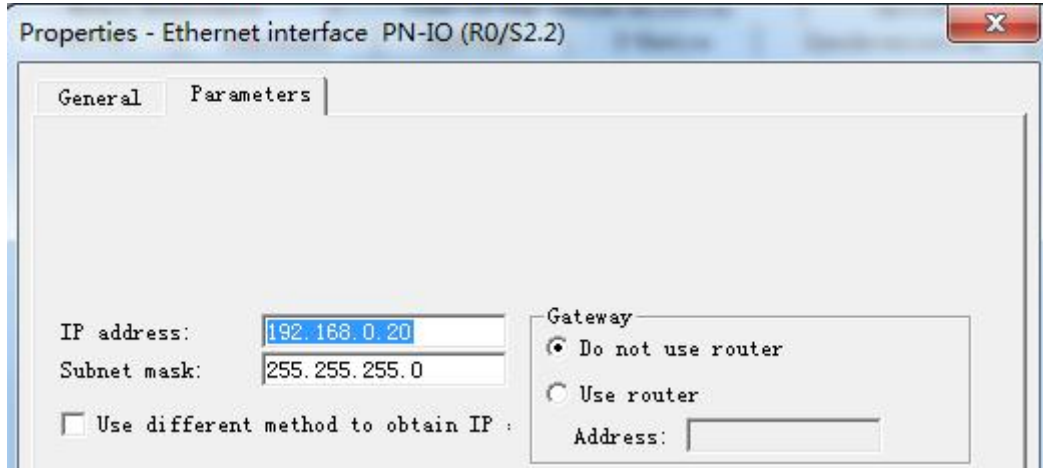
Properties - Ethernet interface PN-IO (R0/S2.2)

General

Parameters

IP address: 192.168.0.20

Subnet mask: 255.255.255.0

Use different method to obtain IP :

Gateway

Do not use router

Use router

Address: